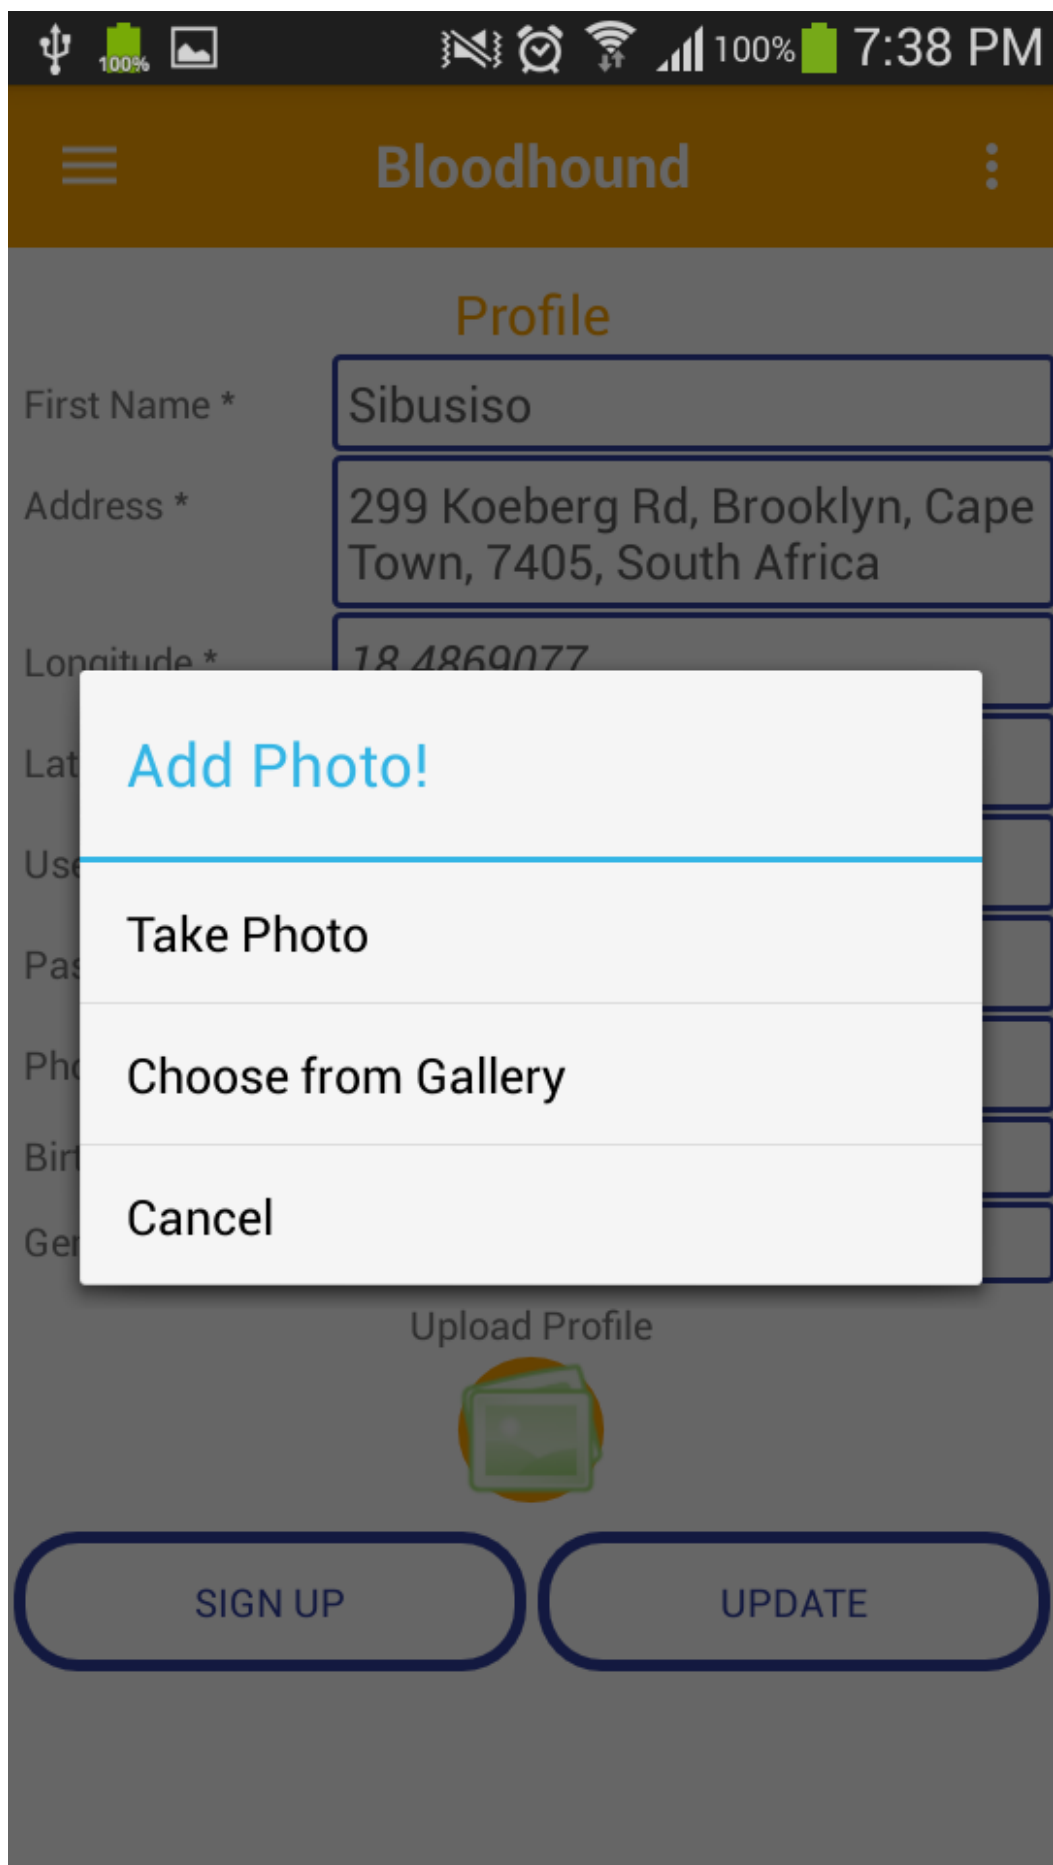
100% 100% 7:38 PM

Bloodhound

Profile

First Name *

Sibusiso

Address *

299 Koeberg Rd, Brooklyn, Cape Town, 7405, South Africa

Longitude *

18.4869077

Lat

Us

Pa

Ph

Bir

Ge

Add Photo!

Take Photo

Choose from Gallery

Cancel

Upload Profile

SIGN UP

UPDATE